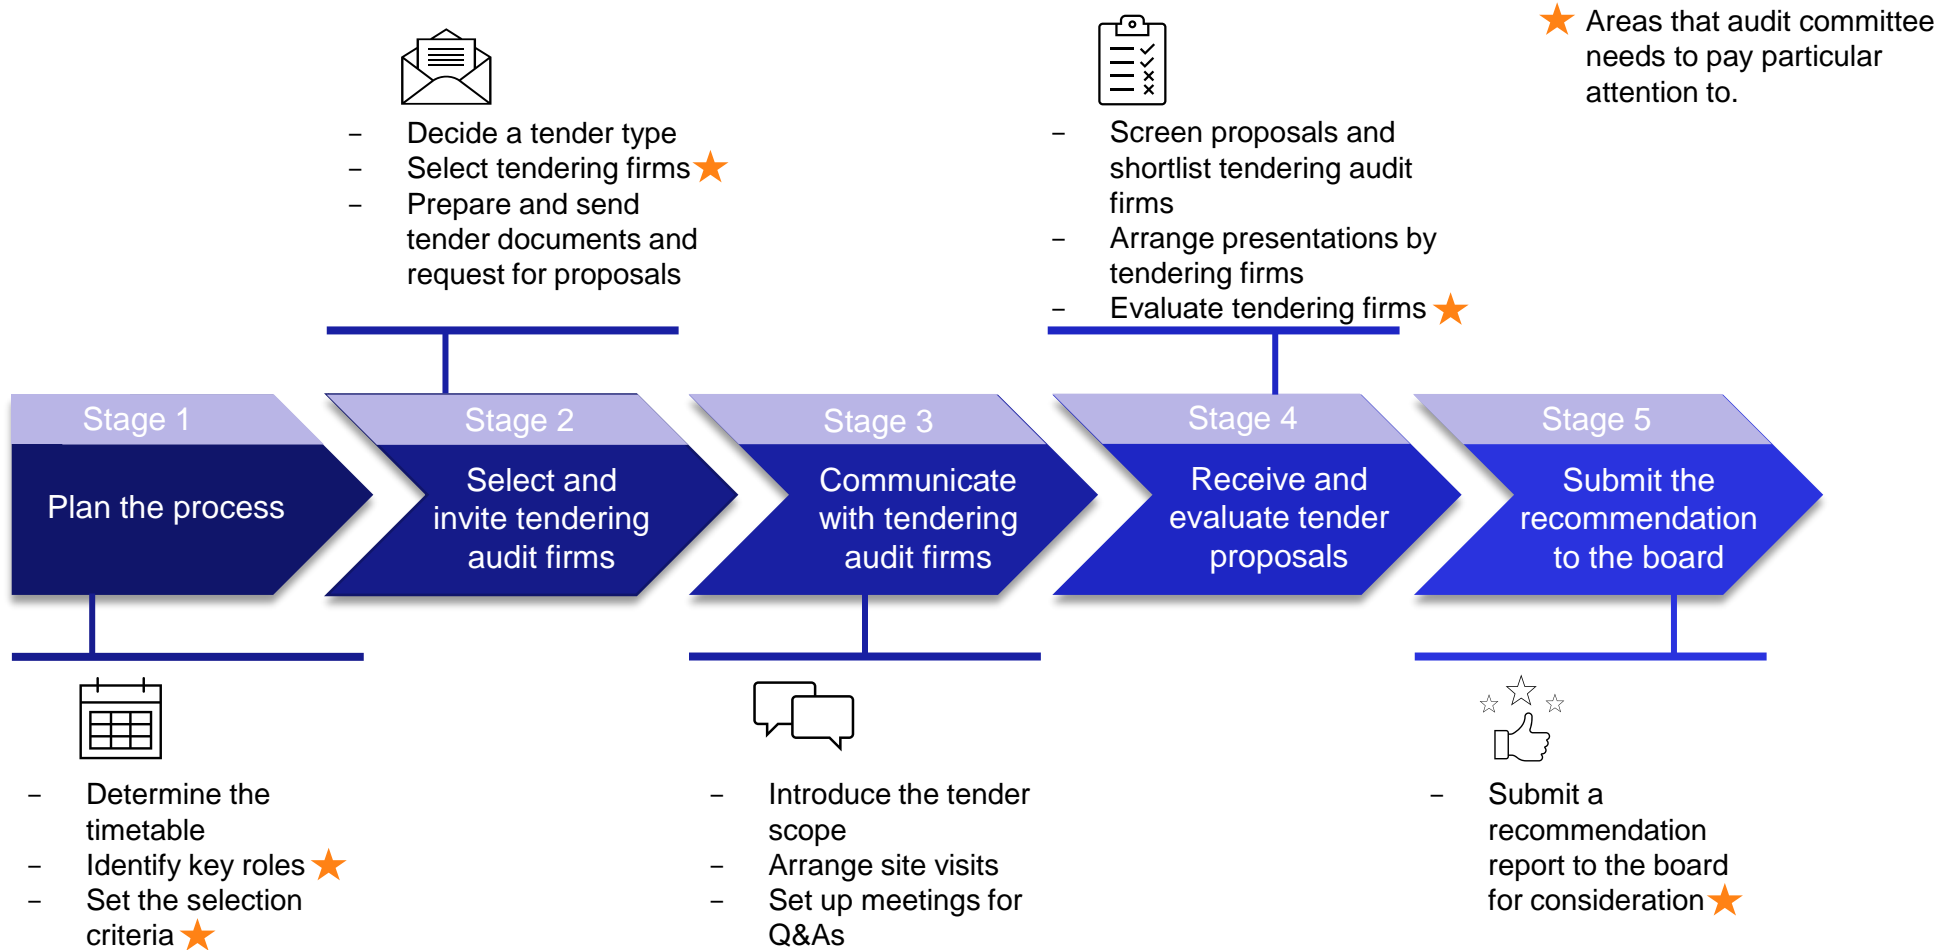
★ Areas that audit committee needs to pay particular attention to.

Stage 1
Plan the process

- Determine the timetable
- Identify key roles ★
- Set the selection criteria ★

Stage 2
Select and invite tendering audit firms

- Decide a tender type
- Select tendering firms ★
- Prepare and send tender documents and request for proposals

Stage 3
Communicate with tendering audit firms

- Introduce the tender scope
- Arrange site visits
- Set up meetings for Q&As

Stage 4
Receive and evaluate tender proposals

- Screen proposals and shortlist tendering audit firms
- Arrange presentations by tendering firms
- Evaluate tendering firms ★

Stage 5
Submit the recommendation to the board

- Submit a recommendation report to the board for consideration ★